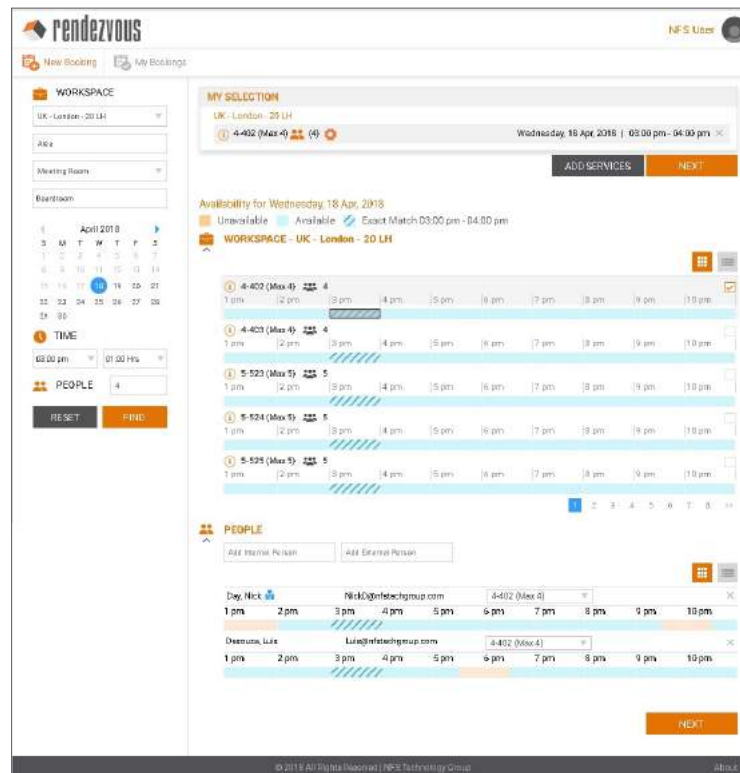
rendezvous

NFS User

New Booking  My Bookings

WORKSPACE

UK - London - 20 LH

Alex

Meeting Room

Boardroom

April 2018

| S | M | T | W | T | F | S |
|---|---|---|---|---|---|---|
| 1 | 2 | 3 | 4 | 5 | 6 | 7 |
| 8 | 9 | 10 | 11 | 12 | 13 | 14 |
| 15 | 16 | 17 | 18 | 19 | 20 | 21 |
| 22 | 23 | 24 | 25 | 26 | 27 | 28 |
| 29 | 30 | | | | | |

TIME

03:00 pm  01:00 Hrs

PEOPLE  4

RESET  FIND

MY SELECTION

UK - London - 20 LH

4-402 (Max 4) (4)  Wednesday, 18 Apr, 2018 | 03:00 pm - 04:00 pm

ADD SERVICES  NEXT

Availability for Wednesday, 18 Apr, 2018

Unavailable  Available  Exact Match 03:00 pm - 04:00 pm

WORKSPACE - UK - London - 20 LH

4-402 (Max 4) 4
1 pm 2 pm 3 pm 4 pm 5 pm 6 pm 7 pm 8 pm 9 pm 10 pm

4-403 (Max 4) 4
1 pm 2 pm 3 pm 4 pm 5 pm 6 pm 7 pm 8 pm 9 pm 10 pm

5-523 (Max 5) 5
1 pm 2 pm 3 pm 4 pm 5 pm 6 pm 7 pm 8 pm 9 pm 10 pm

5-524 (Max 5) 5
1 pm 2 pm 3 pm 4 pm 5 pm 6 pm 7 pm 8 pm 9 pm 10 pm

5-525 (Max 5) 5
1 pm 2 pm 3 pm 4 pm 5 pm 6 pm 7 pm 8 pm 9 pm 10 pm

1 2 3 4 5 6 7 8 >>

PEOPLE

Add Internal Person  Add External Person

Day, Nick  NickD@nfstechgroup.com  4-402 (Max 4)
1 pm 2 pm 3 pm 4 pm 5 pm 6 pm 7 pm 8 pm 9 pm 10 pm

Desouza, Luis  Luis@nfstechgroup.com  4-402 (Max 4)
1 pm 2 pm 3 pm 4 pm 5 pm 6 pm 7 pm 8 pm 9 pm 10 pm

NEXT

© 2018 All Rights Reserved | NFS Technology Group  About